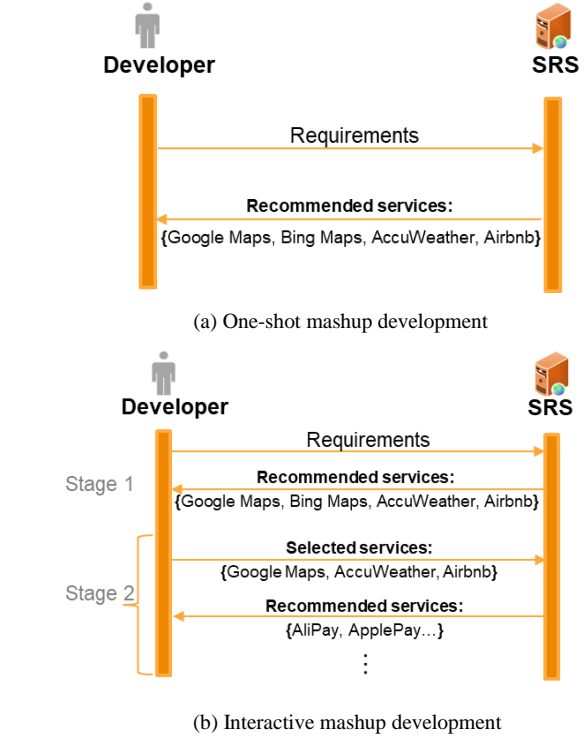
Developer

SRS

Requirements

Recommended services:
{Google Maps, Bing Maps, AccuWeather, Airbnb}

(a) One-shot mashup development

Developer

SRS

Requirements

Stage 1

Recommended services:
{Google Maps, Bing Maps, AccuWeather, Airbnb}

Stage 2

Selected services:
{Google Maps, AccuWeather, Airbnb}

Recommended services:
{AliPay, ApplePay…}

⋮

(b) Interactive mashup development